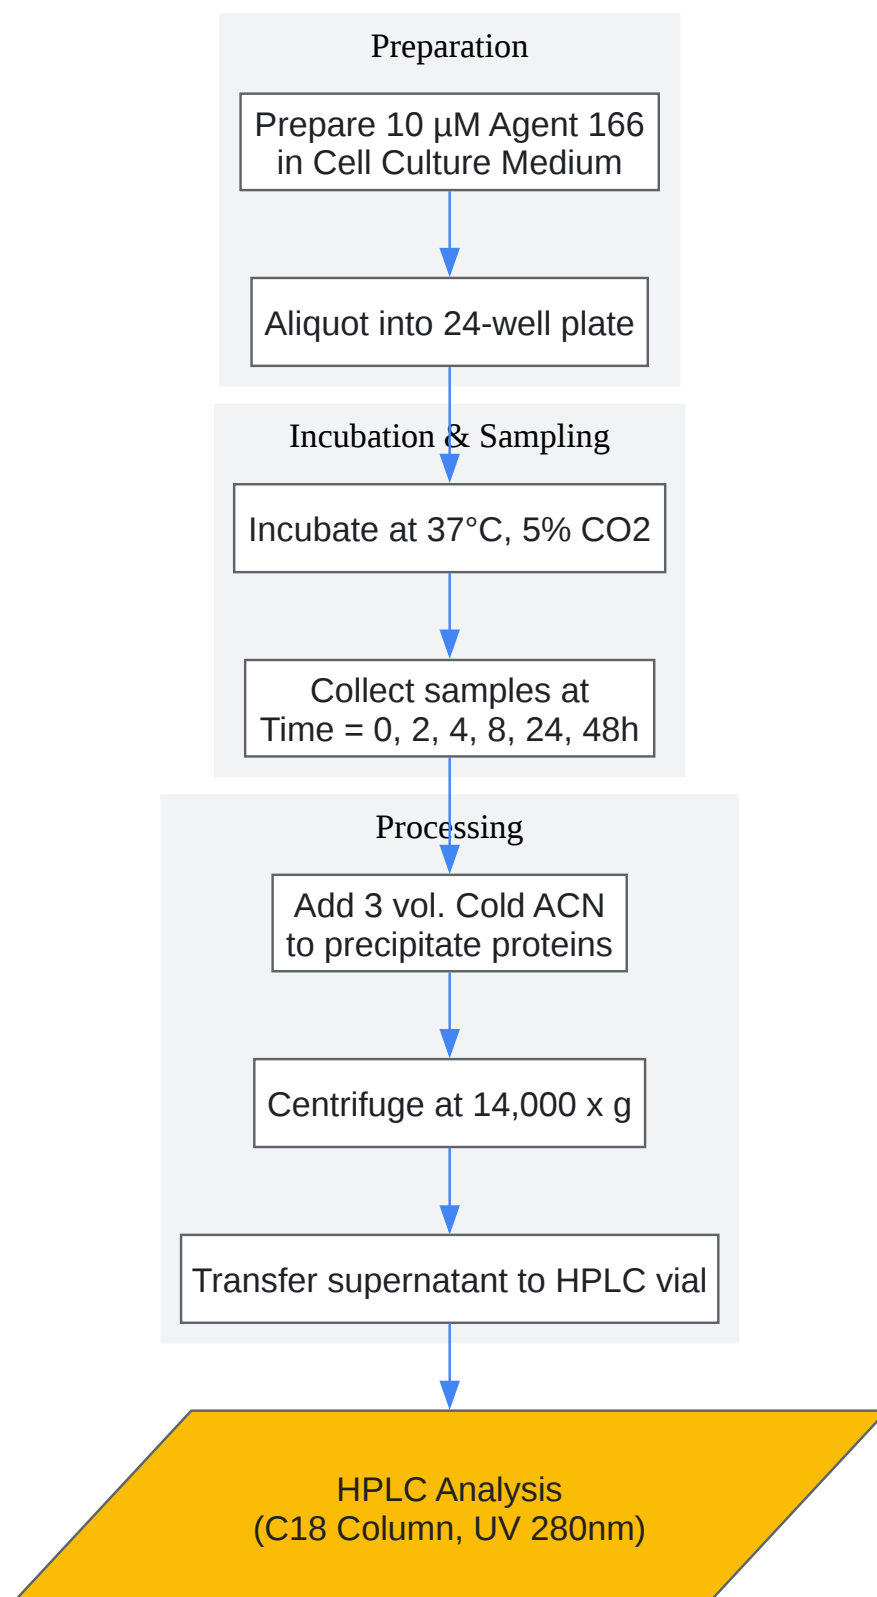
Preparation

Prepare 10 µM Agent 166 in Cell Culture Medium

Aliquot into 24-well plate

Incubation & Sampling

Incubate at 37°C, 5% CO2

Collect samples at Time = 0, 2, 4, 8, 24, 48h

Processing

Add 3 vol. Cold ACN to precipitate proteins

Centrifuge at 14,000 x g

Transfer supernatant to HPLC vial

HPLC Analysis
(C18 Column, UV 280nm)